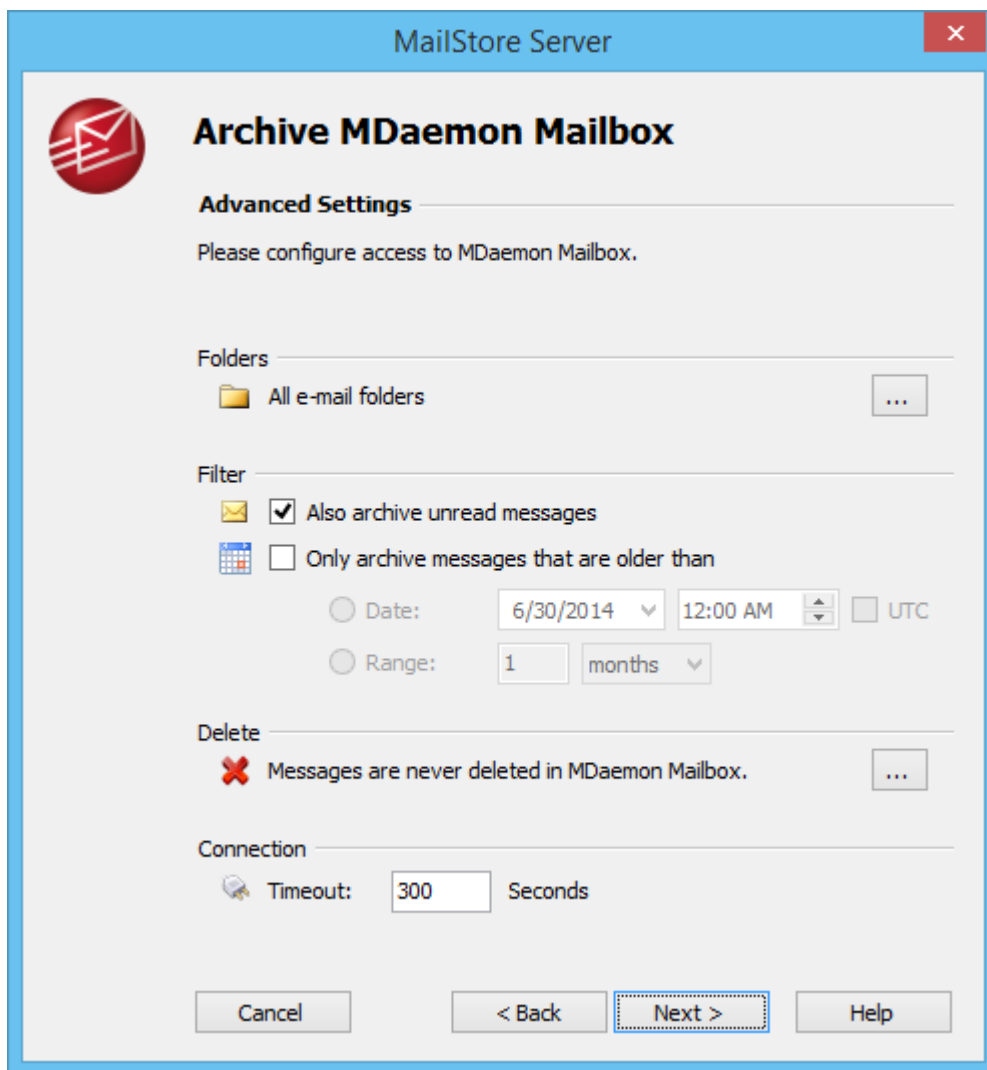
MailStore Server

Archive MDaemon Mailbox

Advanced Settings

Please configure access to MDaemon Mailbox.

Folders

All e-mail folders ...

Filter

Also archive unread messages

Only archive messages that are older than

Date: 6/30/2014 12:00 AM UTC

Range: 1 months

Delete

Messages are never deleted in MDaemon Mailbox. ...

Connection

Timeout: 300 Seconds

Cancel < Back Next > Help